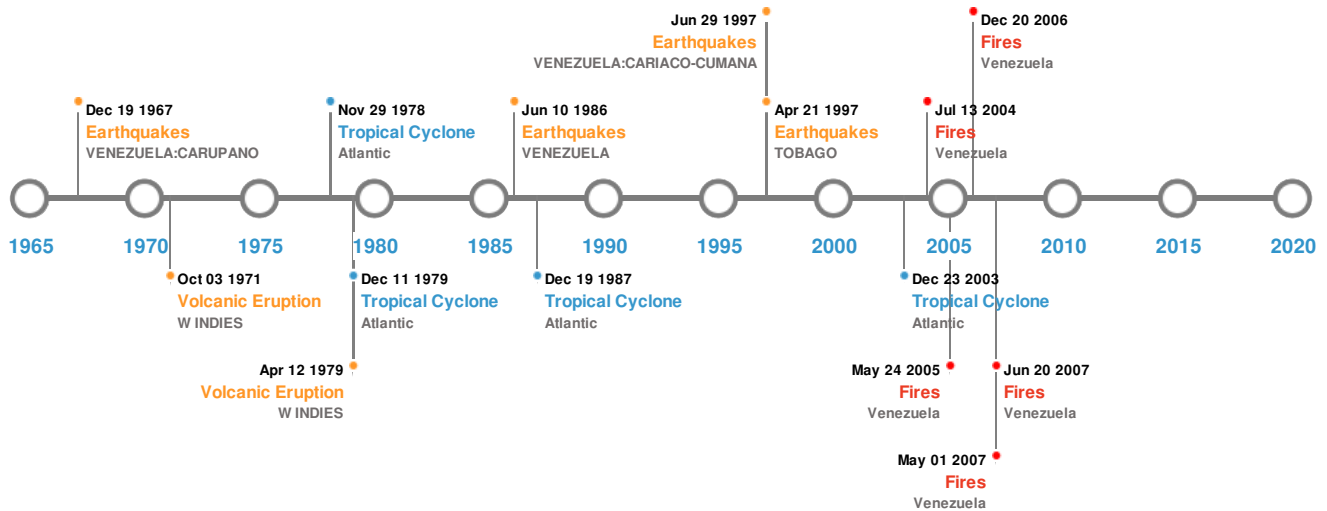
Jun 29 1997
Earthquakes
VENEZUELA:CARIACO-CUMANA

Dec 20 2006
Fires
Venezuela

Dec 19 1967
Earthquakes
VENEZUELA:CARUPANO

Nov 29 1978
Tropical Cyclone
Atlantic

Jun 10 1986
Earthquakes
VENEZUELA

Apr 21 1997
Earthquakes
TOBAGO

Jul 13 2004
Fires
Venezuela

1965 1970 1975 1980 1985 1990 1995 2000 2005 2010 2015 2020

Oct 03 1971
Volcanic Eruption
W INDIES

Dec 11 1979
Tropical Cyclone
Atlantic

Dec 19 1987
Tropical Cyclone
Atlantic

Dec 23 2003
Tropical Cyclone
Atlantic

Apr 12 1979
Volcanic Eruption
W INDIES

May 24 2005
Fires
Venezuela

Jun 20 2007
Fires
Venezuela

May 01 2007
Fires
Venezuela